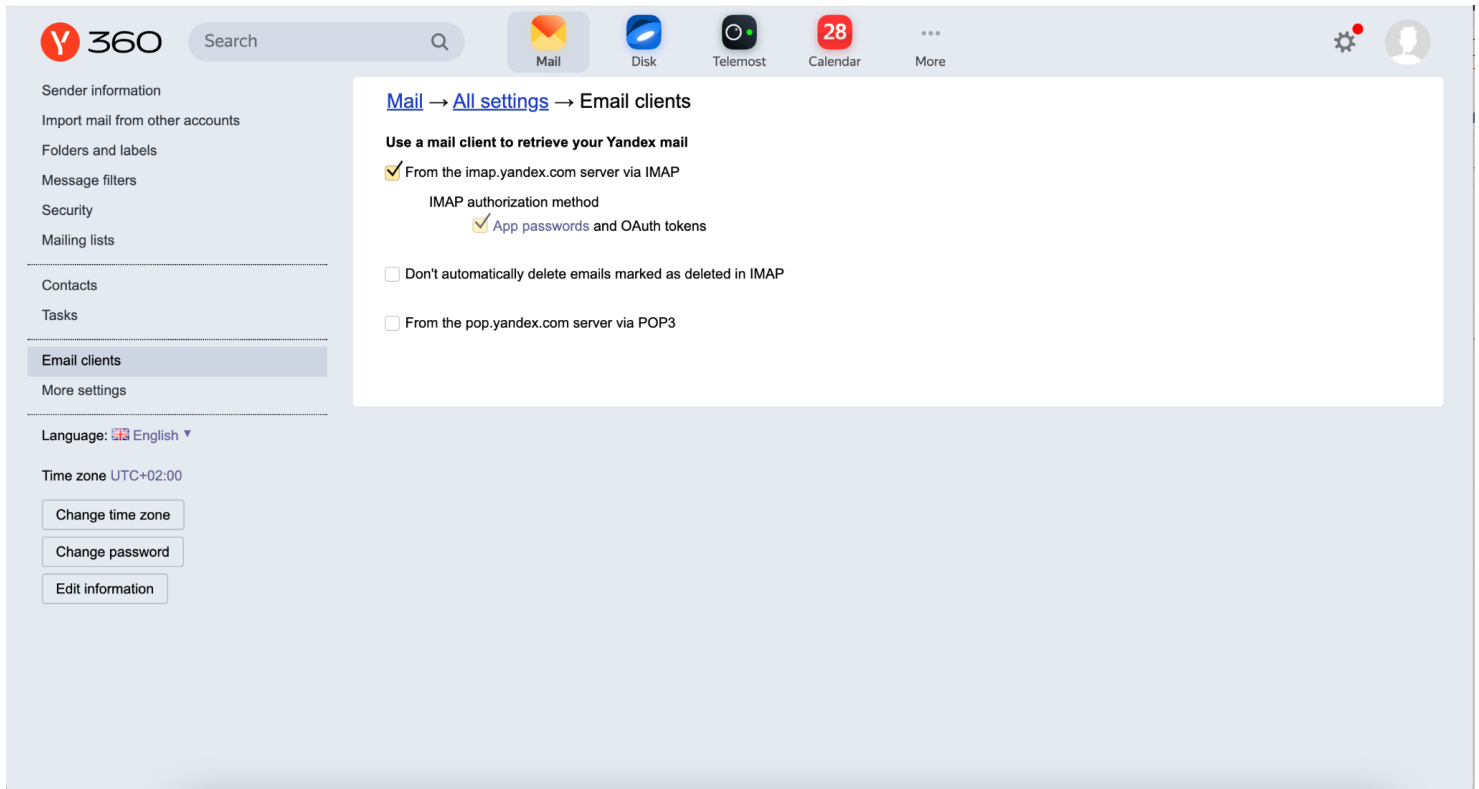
Y 360

Search

Mail

Disk

Telemost

28

Calendar

More

Sender information

Import mail from other accounts

Folders and labels

Message filters

Security

Mailing lists

Contacts

Tasks

Email clients

More settings

Language: English ▾

Time zone UTC+02:00

Change time zone

Change password

Edit information

Mail → All settings → Email clients

**Use a mail client to retrieve your Yandex mail**

From the imap.yandex.com server via IMAP

IMAP authorization method

App passwords and OAuth tokens

Don't automatically delete emails marked as deleted in IMAP

From the pop.yandex.com server via POP3